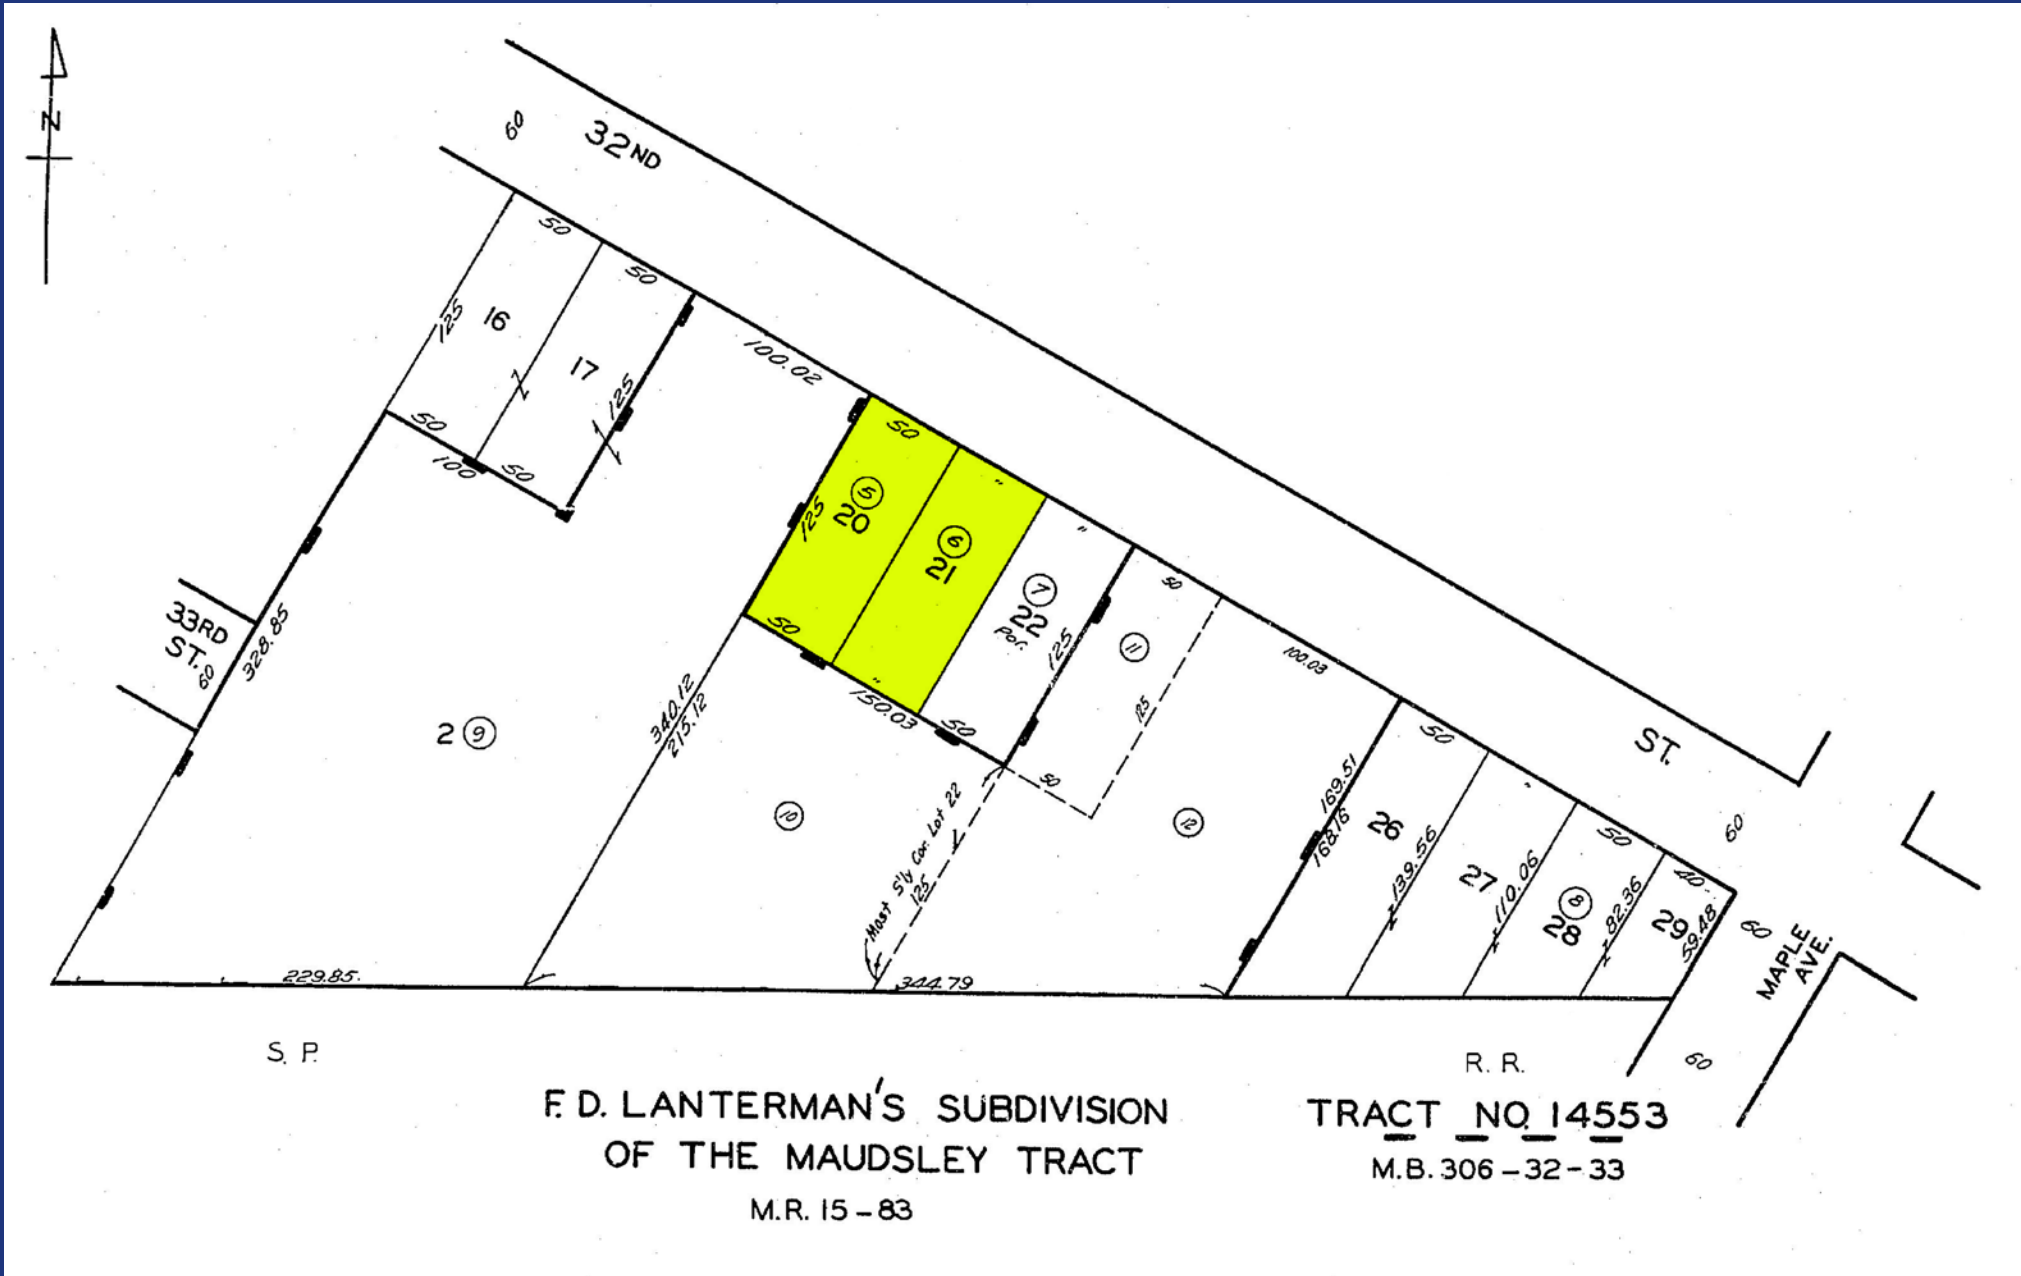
N

60 32ND

50
50
125 16
17
125
100.02
50
100
50
50
125 5 20
6 21
"
"
7 22 Por.
50
11
125
125
33RD ST. 60
328.85
2 9
340.12
215.12
50
"
150.03
50
50
100.03
10
Most S'ly Cor. Lot 22
125
12
169.51
168.16
26
50
139.56
27
110.06
8 28
50
82.36
29
40
59.48
ST.
60
60
MAPLE AVE.
229.85
344.79
S. P.
R. R.
60

F. D. LANTERMAN'S SUBDIVISION OF THE MAUDSLEY TRACT
M.R. 15 – 83

TRACT NO. 14553
M.B. 306 – 32 – 33